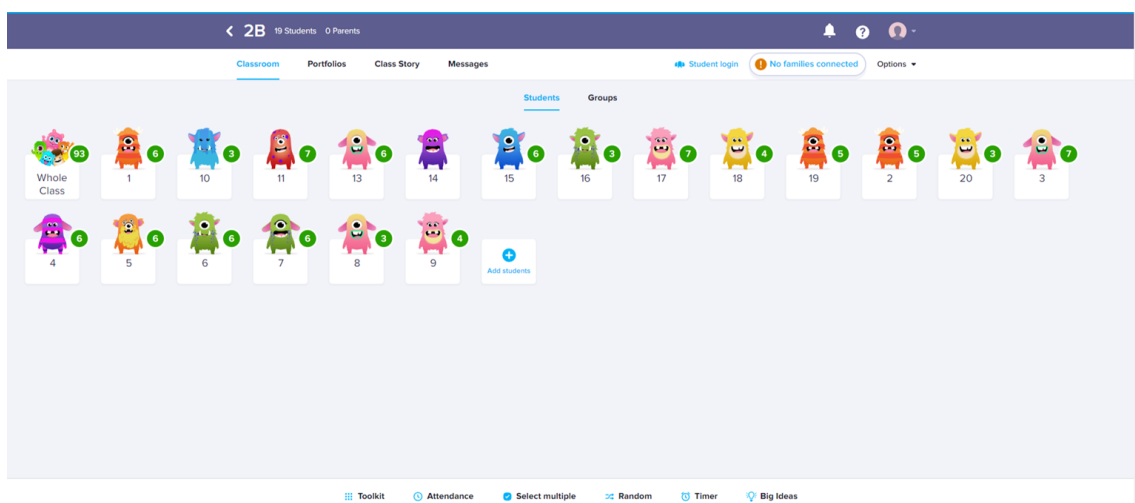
< 2B 19 Students 0 Parents

Classroom Portfolios Class Story Messages

Student login ! No families connected Options ▾

Students Groups

93 Whole Class

6 1

3 10

7 11

6 13

14

6 15

3 16

7 17

4 18

5 19

5 2

3 20

7 3

6 4

6 5

6 6

6 7

3 8

4 9

+ Add students

Toolkit Attendance Select multiple Random Timer Big Ideas